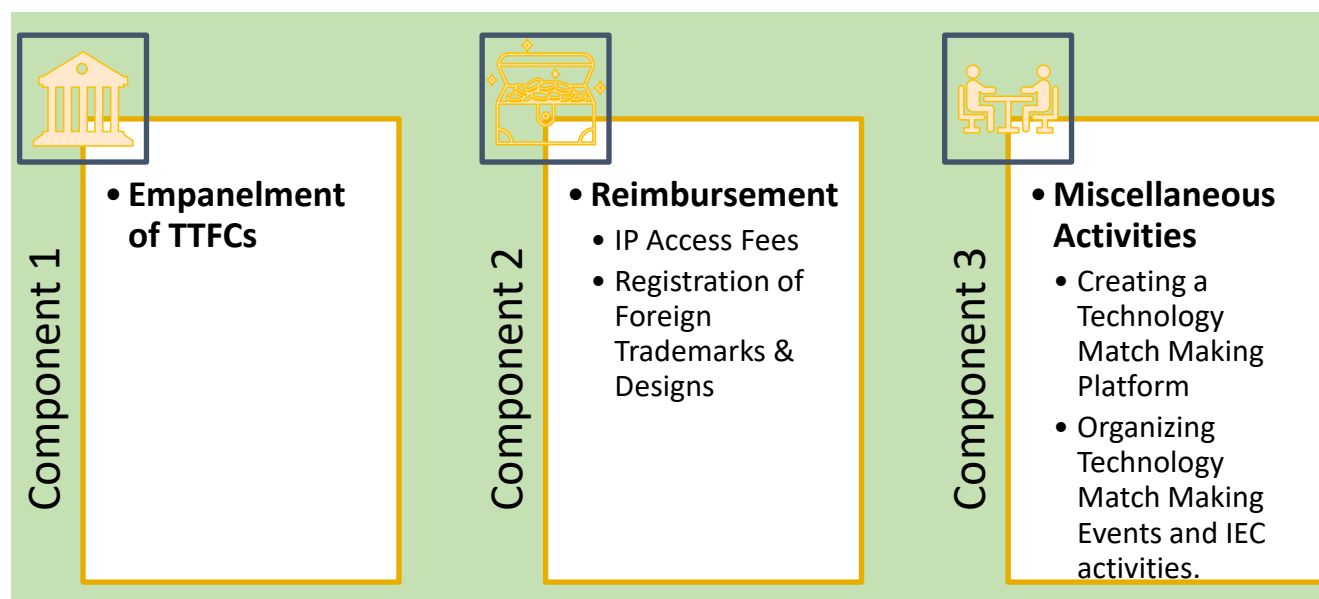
Component 1

• Empanelment of TTFCs

Component 2

• Reimbursement
• IP Access Fees
• Registration of Foreign Trademarks & Designs

Component 3

• Miscellaneous Activities
• Creating a Technology Match Making Platform
• Organizing Technology Match Making Events and IEC activities.